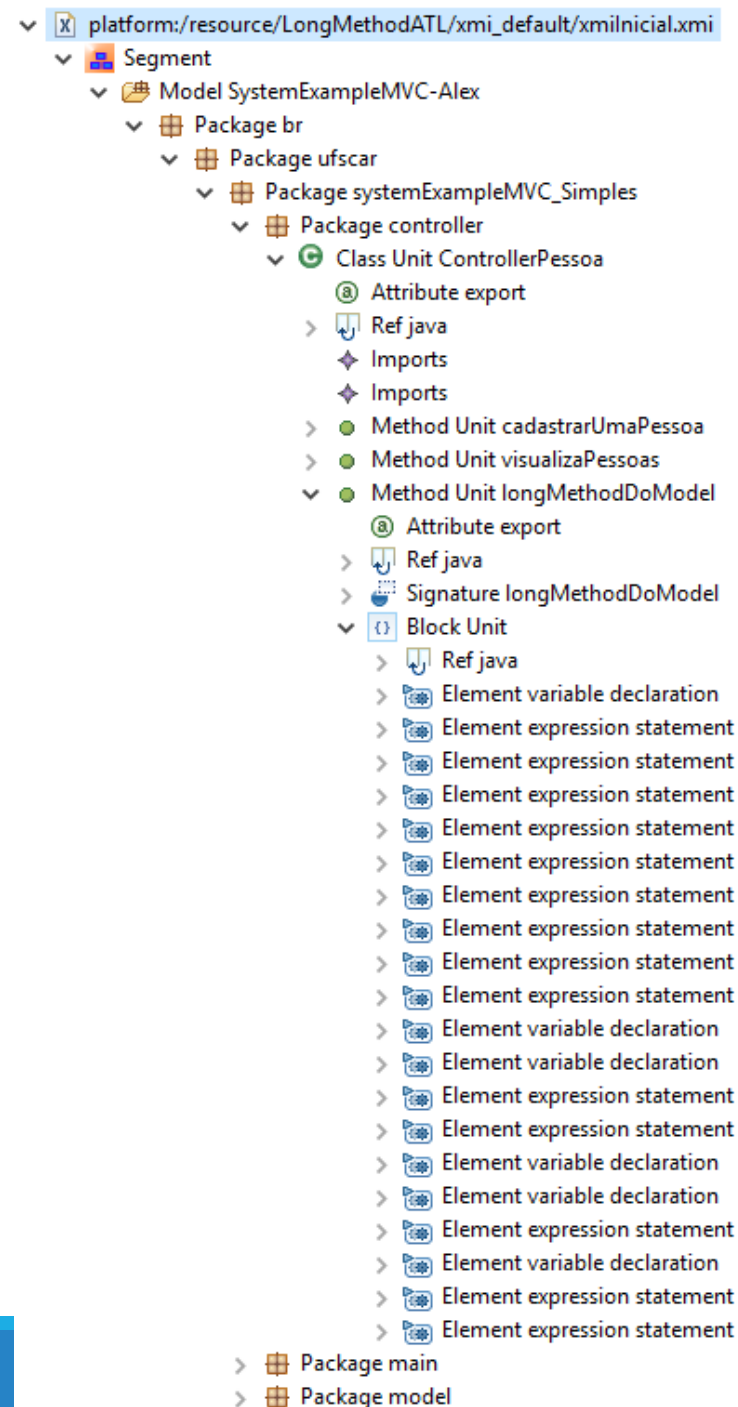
platform:/resource/LongMethodATL/xmi_default/xmiInicial.xmi
Segment
Model SystemExampleMVC-Alex
Package br
Package ufscar
Package systemExampleMVC_Simples
Package controller
Class Unit ControllerPessoa
Attribute export
Ref java
Imports
Imports
Method Unit cadastrarUmaPessoa
Method Unit visualizaPessoas
Method Unit longMethodDoModel
Attribute export
Ref java
Signature longMethodDoModel
Block Unit
Ref java
Element variable declaration
Element expression statement
Element expression statement
Element expression statement
Element expression statement
Element expression statement
Element expression statement
Element expression statement
Element expression statement
Element expression statement
Element variable declaration
Element variable declaration
Element expression statement
Element expression statement
Element variable declaration
Element variable declaration
Element expression statement
Element variable declaration
Element expression statement
Element expression statement
Package main
Package model